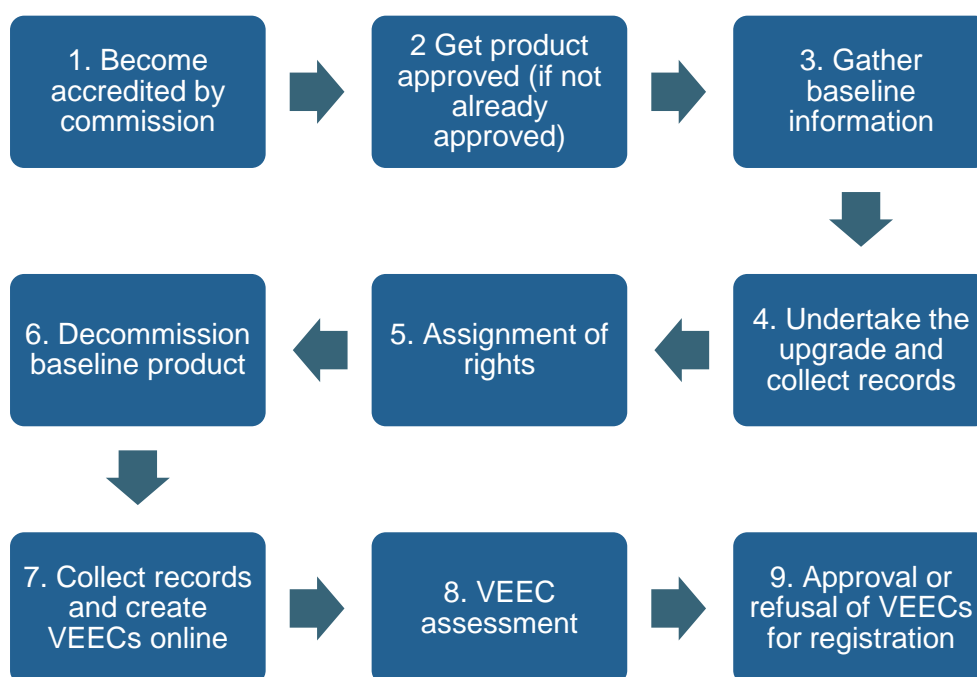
1. Become accredited by commission

2 Get product approved (if not already approved)

3. Gather baseline information

4. Undertake the upgrade and collect records

5. Assignment of rights

6. Decommission baseline product

7. Collect records and create VEECs online

8. VEEC assessment

9. Approval or refusal of VEECs for registration